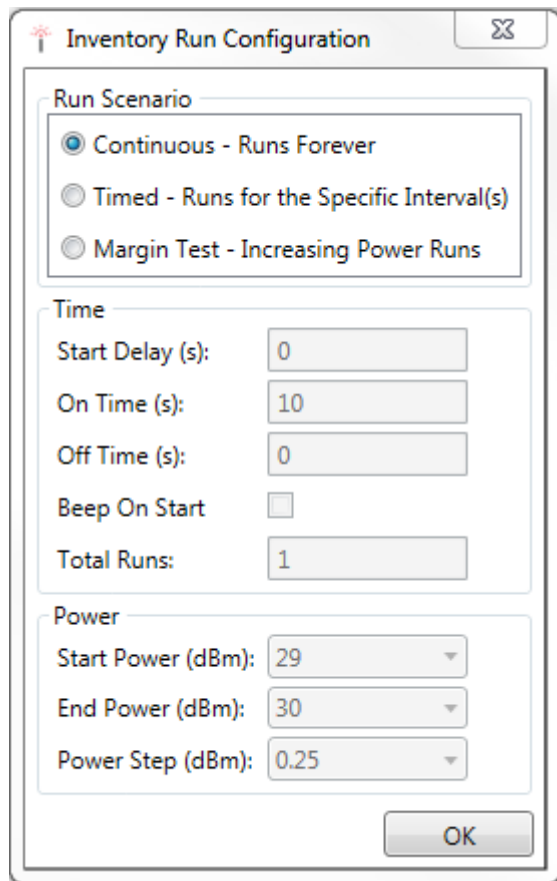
Inventory Run Configuration

Run Scenario

Continuous - Runs Forever

Timed - Runs for the Specific Interval(s)

Margin Test - Increasing Power Runs

Time

Start Delay (s): 0

On Time (s): 10

Off Time (s): 0

Beep On Start

Total Runs: 1

Power

Start Power (dBm): 29

End Power (dBm): 30

Power Step (dBm): 0.25

OK